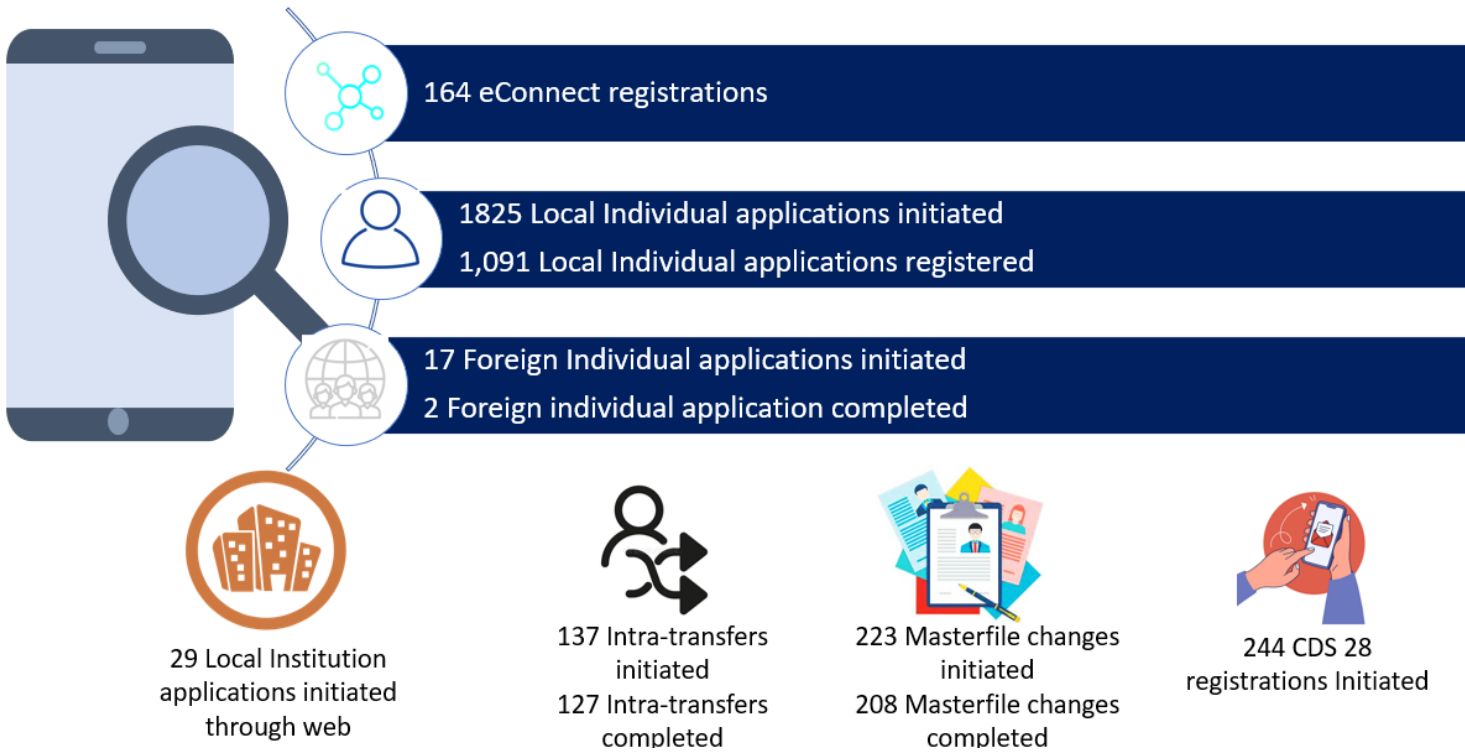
164 eConnect registrations

1825 Local Individual applications initiated

1,091 Local Individual applications registered

17 Foreign Individual applications initiated

2 Foreign individual application completed

29 Local Institution applications initiated through web

137 Intra-transfers initiated
127 Intra-transfers completed

223 Masterfile changes initiated
208 Masterfile changes completed

244 CDS 28 registrations Initiated